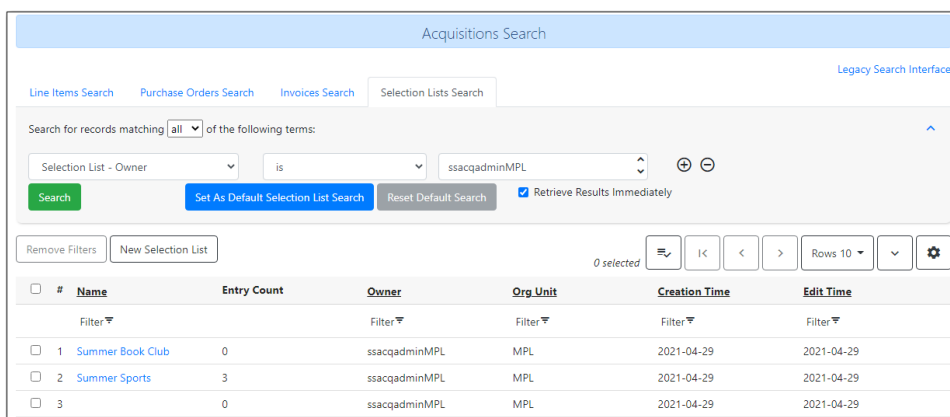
Acquisitions Search

Legacy Search Interface

Line Items Search | Purchase Orders Search | Invoices Search | Selection Lists Search

Search for records matching all of the following terms:

Selection List - Owner | is | ssacqadminMPL

Search | Set As Default Selection List Search | Reset Default Search | Retrieve Results Immediately

Remove Filters | New Selection List

0 selected | Rows 10

| # | Name | Entry Count | Owner | Org Unit | Creation Time | Edit Time |
|---|---|---|---|---|---|---|
| | Filter | | Filter | Filter | Filter | Filter |
| 1 | Summer Book Club | 0 | ssacqadminMPL | MPL | 2021-04-29 | 2021-04-29 |
| 2 | Summer Sports | 3 | ssacqadminMPL | MPL | 2021-04-29 | 2021-04-29 |
| 3 | | 0 | ssacqadminMPL | MPL | 2021-04-29 | 2021-04-29 |